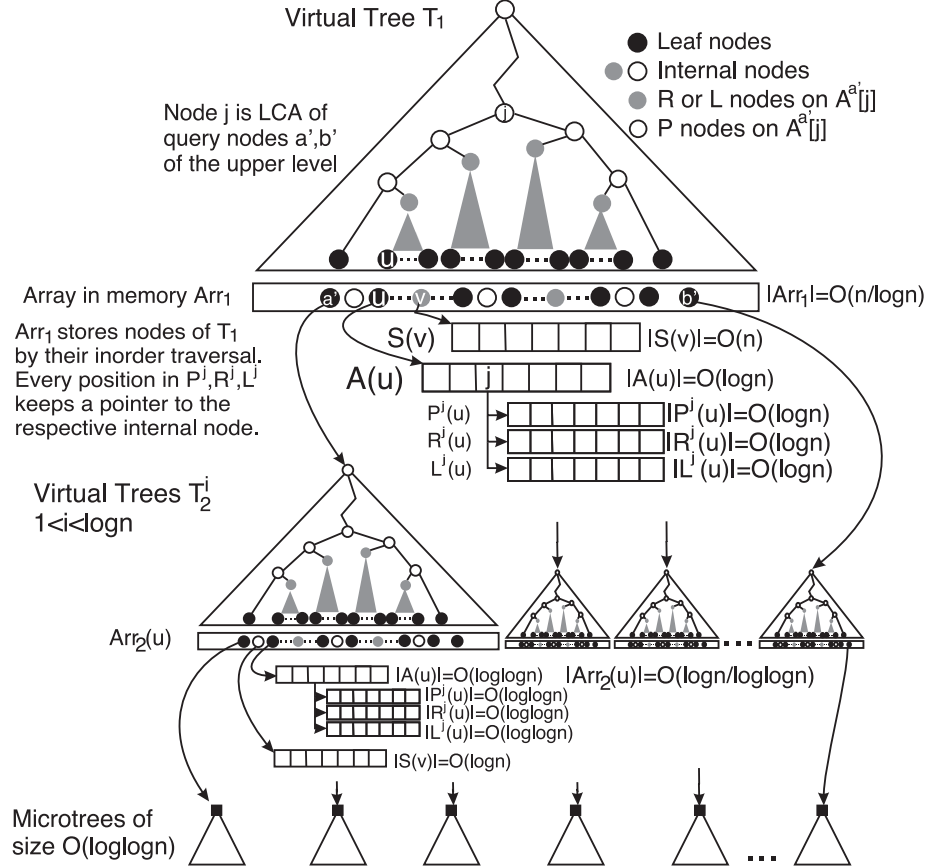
Virtual Tree $T_1$

Leaf nodes
Internal nodes
R or L nodes on $A^{a'}[j]$
P nodes on $A^{a'}[j]$

Node j is LCA of query nodes a',b' of the upper level

j

u

Array in memory $Arr_1$

a' u v b'

$|Arr_1|=O(n/logn)$

$Arr_1$ stores nodes of $T_1$ by their inorder traversal. Every position in $P^j$,$R^j$,$L^j$ keeps a pointer to the respective internal node.

S(v)
$|S(v)|=O(n)$

A(u)
j
$|A(u)|=O(logn)$

$P^j(u)$
$|P^j(u)|=O(logn)$

$R^j(u)$
$|R^j(u)|=O(logn)$

$L^j(u)$
$|L^j(u)|=O(logn)$

Virtual Trees $T_2^i$
1<i<logn

$Arr_2(u)$

$|A(u)|=O(loglogn)$

$|Arr_2(u)|=O(logn/loglogn)$

$|P^j(u)|=O(loglogn)$
$|R^j(u)|=O(loglogn)$
$|L^j(u)|=O(loglogn)$

$|S(v)|=O(logn)$

Microtrees of size O(loglogn)

...